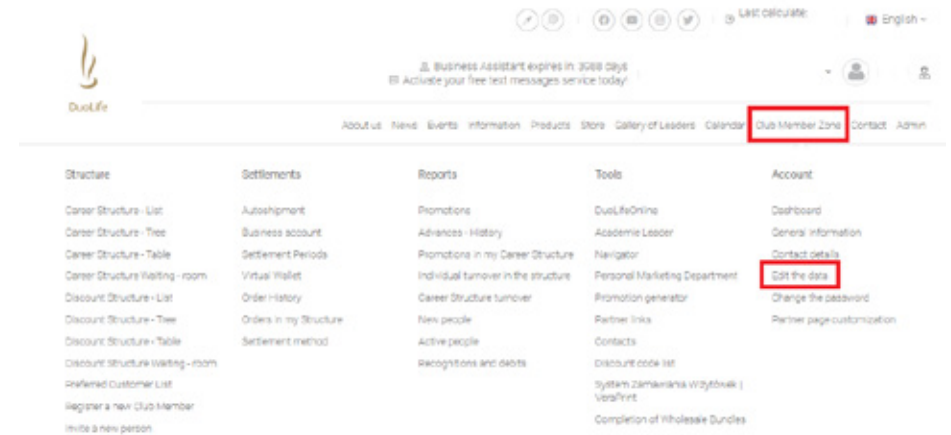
Last calculate:

English

DuoLife

Business Assistant expires in: 3088 days
Activate your free text messages service today!

About us News Events Information Products Store Gallery of Leaders Calendar Club Member Zone Contact Admin

Structure

Career Structure - List
Career Structure - Tree
Career Structure - Table
Career Structure Waiting - room
Discount Structure - List
Discount Structure - Tree
Discount Structure - Table
Discount Structure Waiting - room
Preferred Customer List
Register a new Club Member
Invite a new person

Settlements

Autoshipment
Business account
Settlement Periods
Virtual Wallet
Order History
Orders in my Structure
Settlement method

Reports

Promotions
Advances - History
Promotions in my Career Structure
Individual turnover in the structure
Career Structure turnover
New people
Active people
Recognitions and debits

Tools

DuoLifeOnline
Academie Leader
Navigator
Personal Marketing Department
Promotion generator
Partner links
Contacts
Discount code list
System Zamawiania Wizytówek | VeraPrint
Completion of Wholesale Bundles

Account

Dashboard
General information
Contact details
Edit the data
Change the password
Partner page customization